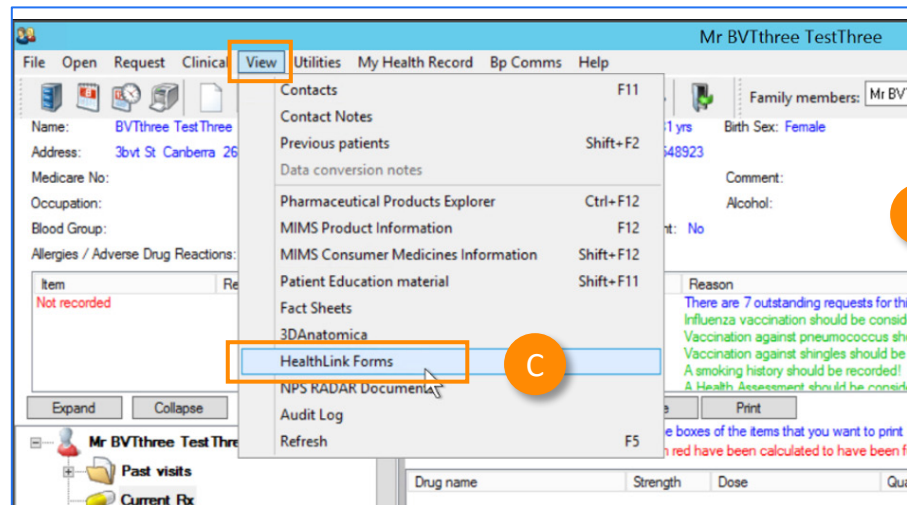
Mr BVTthree TestThree

File Open Request Clinical View Utilities My Health Record Bp Comms Help

Family members: Mr BV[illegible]

Name: BVTthree TestThree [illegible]1 yrs Birth Sex: Female
Address: 3bvt St Canberra 26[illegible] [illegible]548923
Medicare No: Comment:
Occupation: Alcohol:
Blood Group: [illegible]t: No
Allergies / Adverse Drug Reactions:

| Item | Re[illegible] |
|---|---|
| Not recorded | |

Reason
There are 7 outstanding requests for thi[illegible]
Influenza vaccination should be consid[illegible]
Vaccination against pneumococcus sh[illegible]
Vaccination against shingles should be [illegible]
A smoking history should be recorded!
A Health Assessment should be consid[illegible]

Expand Collapse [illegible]e Print

Mr BVTthree TestThre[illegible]
Past visits
Current Rx

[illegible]e boxes of the items that you want to print
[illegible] red have been calculated to have been f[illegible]

Drug name Strength Dose Qua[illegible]

Contacts F11
Contact Notes
Previous patients Shift+F2
Data conversion notes
Pharmaceutical Products Explorer Ctrl+F12
MIMS Product Information F12
MIMS Consumer Medicines Information Shift+F12
Patient Education material Shift+F11
Fact Sheets
3DAnatomica
HealthLink Forms
NPS RADAR Documen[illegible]
Audit Log
Refresh F5

C